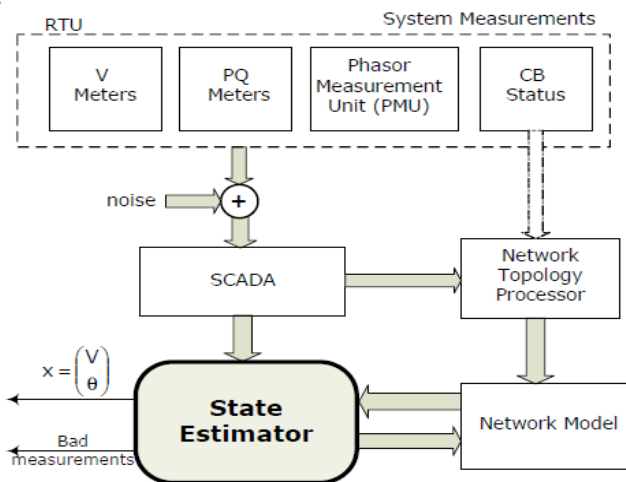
RTU

System Measurements

V Meters

PQ Meters

Phasor Measurement Unit (PMU)

CB Status

noise

$+$

SCADA

Network Topology Processor

$x = \begin{pmatrix} V \\ \theta \end{pmatrix}$

Bad measurements

State Estimator

Network Model